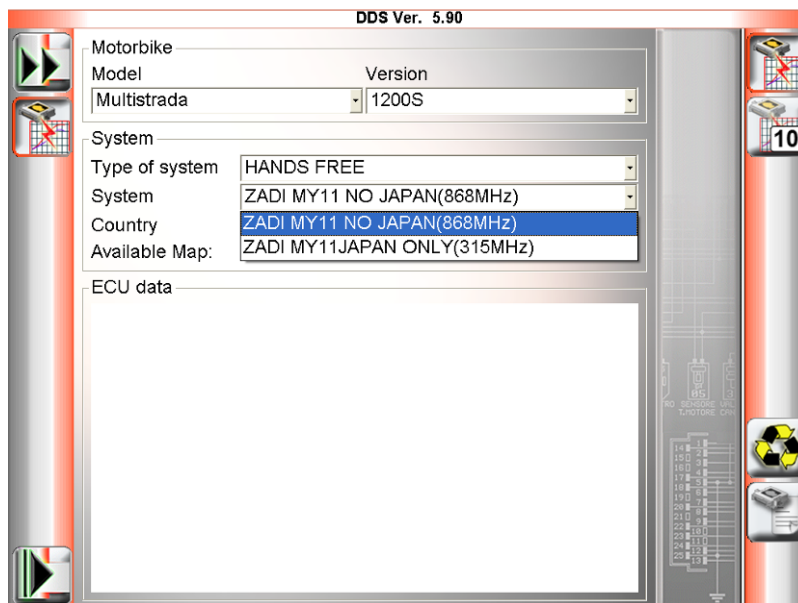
DDS Ver. 5.90

Motorbike
Model
Multistrada
Version
1200S

System
Type of system
HANDS FREE
System
ZADI MY11 NO JAPAN(868MHz)
Country
ZADI MY11 NO JAPAN(868MHz)
Available Map:
ZADI MY11JAPAN ONLY(315MHz)

ECU data

10